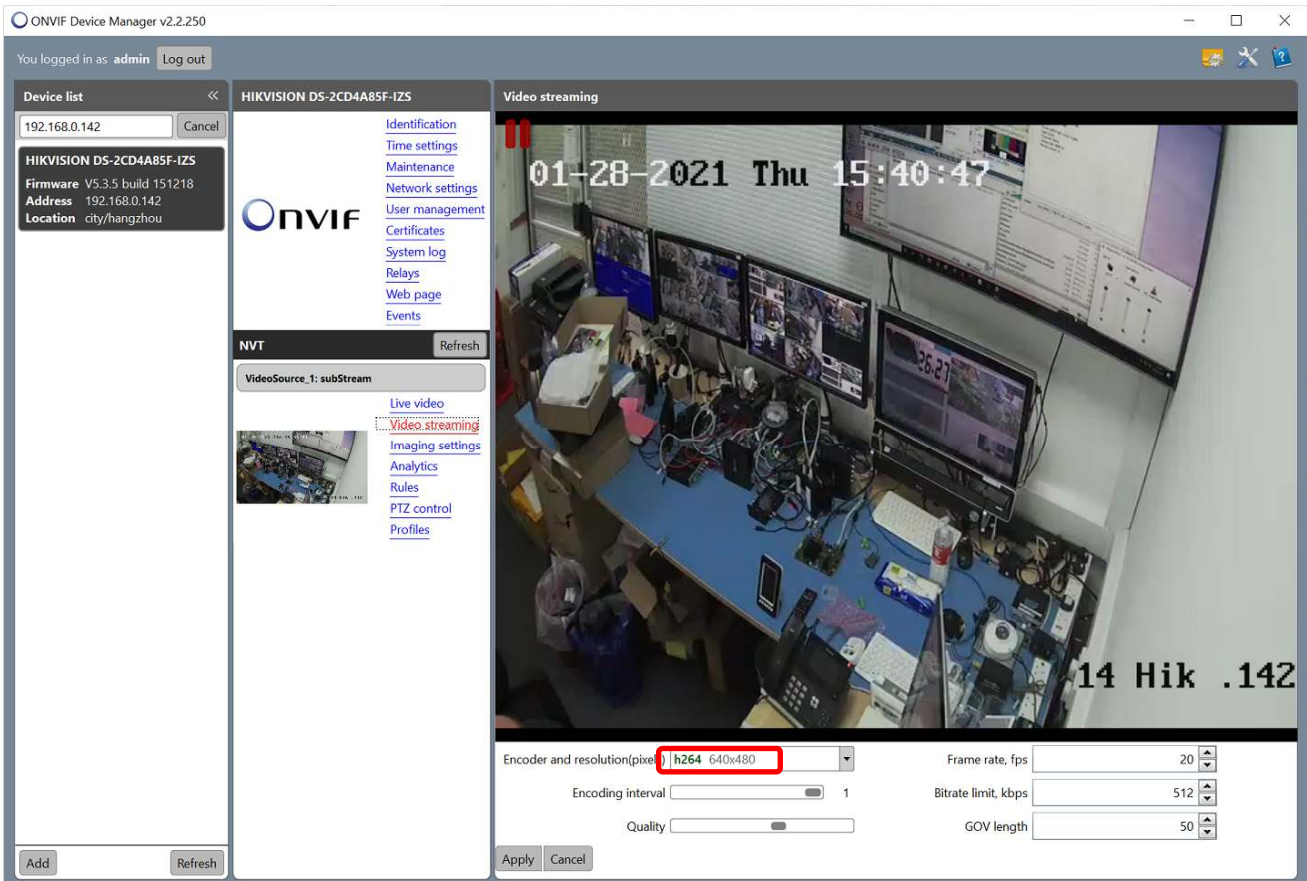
ONVIF Device Manager v2.2.250

You logged in as admin Log out

Device list

192.168.0.142 Cancel

HIKVISION DS-2CD4A85F-IZS
Firmware V5.3.5 build 151218
Address 192.168.0.142
Location city/hangzhou

Add Refresh

HIKVISION DS-2CD4A85F-IZS

ONVIF

Identification
Time settings
Maintenance
Network settings
User management
Certificates
System log
Relays
Web page
Events

NVT Refresh

VideoSource_1: subStream

Live video
Video streaming
Imaging settings
Analytics
Rules
PTZ control
Profiles

Video streaming

01-28-2021 Thu 15:40:47

14 Hik .142

Encoder and resolution(pixel) h264 640x480

Encoding interval 1

Quality

Frame rate, fps 20

Bitrate limit, kbps 512

GOV length 50

Apply Cancel